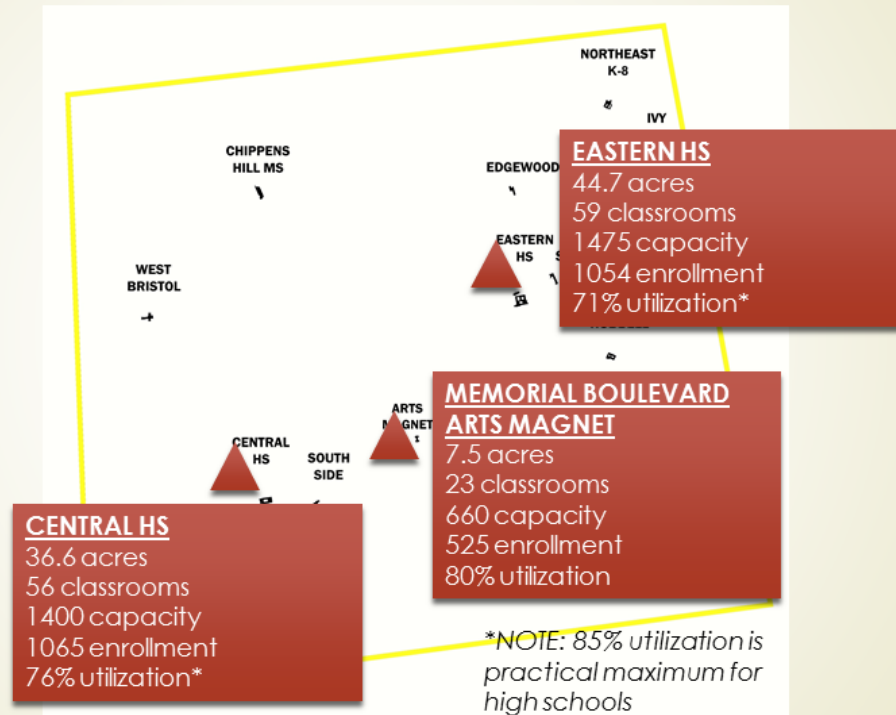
NORTHEAST
K-8

IVY

CHIPPENS
HILL MS

EDGEWOOD

EASTERN HS
44.7 acres
59 classrooms
1475 capacity
1054 enrollment
71% utilization*

WEST
BRISTOL

EASTERN
HS

ARTS
MAGNET

MEMORIAL BOULEVARD
ARTS MAGNET
7.5 acres
23 classrooms
660 capacity
525 enrollment
80% utilization

CENTRAL
HS

SOUTH
SIDE

CENTRAL HS
36.6 acres
56 classrooms
1400 capacity
1065 enrollment
76% utilization*

*NOTE: 85% utilization is practical maximum for high schools